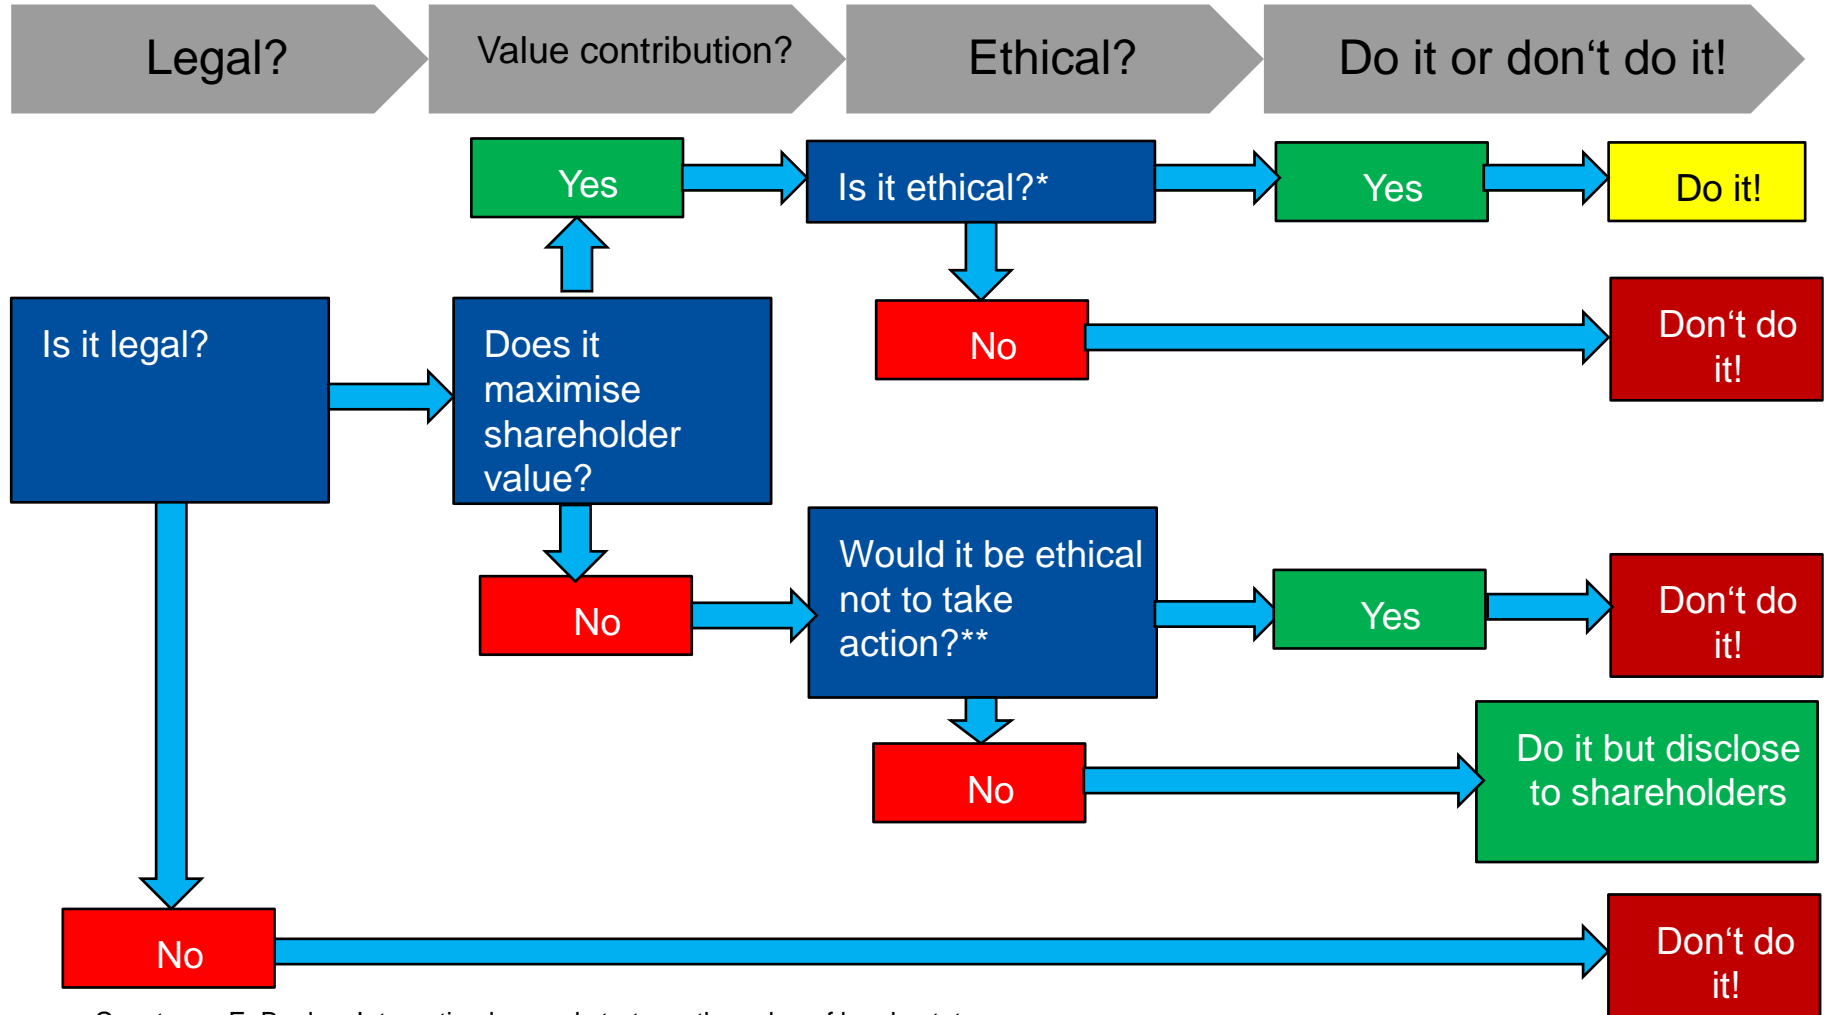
Legal?

Value contribution?

Ethical?

Do it or don‘t do it!

Yes

Is it ethical?*

Yes

Do it!

Is it legal?

Does it maximise shareholder value?

No

Don‘t do it!

No

Would it be ethical not to take action?**

Yes

Don‘t do it!

No

Do it but disclose to shareholders

No

Don‘t do it!

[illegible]